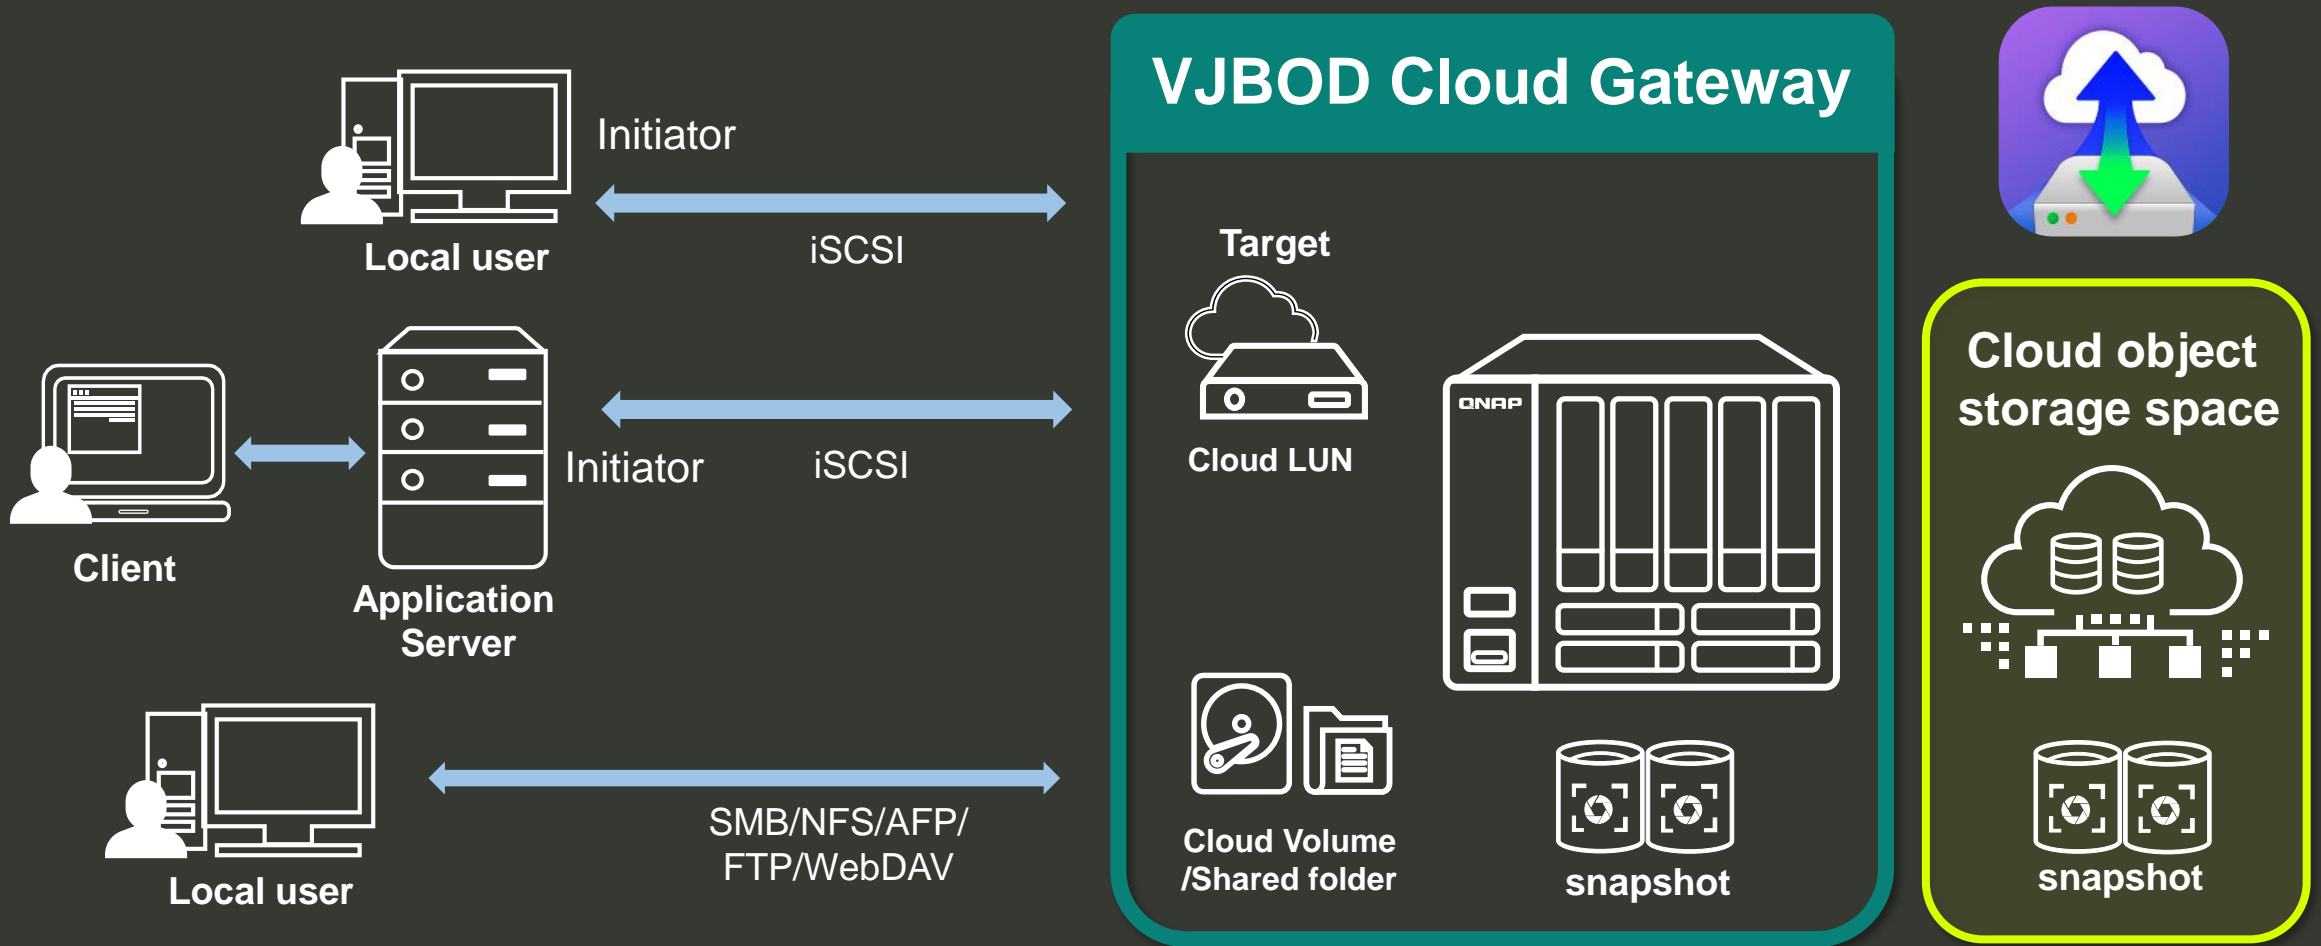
Initiator

Local user

iSCSI

Client

Application Server

Initiator

iSCSI

Local user

SMB/NFS/AFP/ FTP/WebDAV

VJBOD Cloud Gateway

Target

Cloud LUN

QNAP

Cloud Volume /Shared folder

snapshot

Cloud object storage space

snapshot